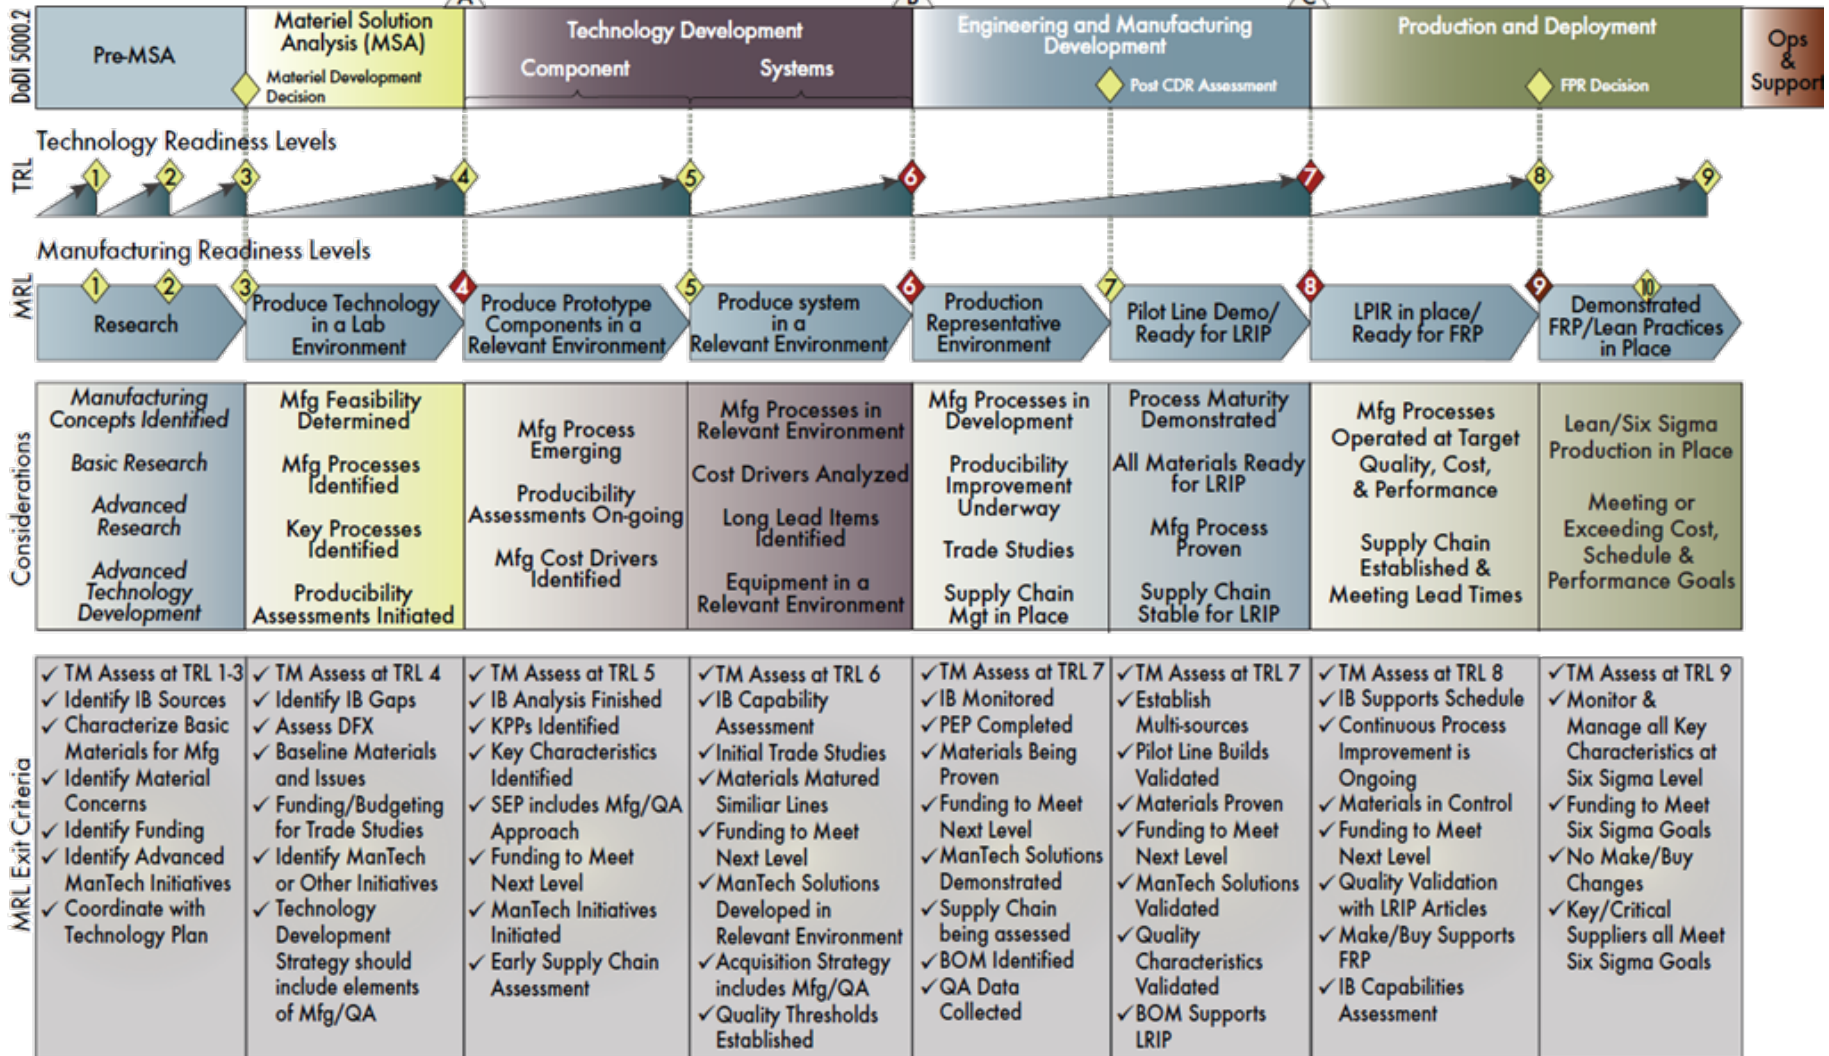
DoDI 5000.2

Pre-MSA

Materiel Solution Analysis (MSA)

Materiel Development Decision

Technology Development

Component

Systems

Engineering and Manufacturing Development

Post CDR Assessment

Production and Deployment

FPR Decision

Ops & Support

TRL

Technology Readiness Levels

1 2 3 4 5 6 7 8 9

MRL

Manufacturing Readiness Levels

1 2 3 4 5 6 7 8 9 10

Research

Produce Technology in a Lab Environment

Produce Prototype Components in a Relevant Environment

Produce system in a Relevant Environment

Production Representative Environment

Pilot Line Demo/ Ready for LRIP

LPIR in place/ Ready for FRP

Demonstrated FRP/Lean Practices in Place

Considerations

| Manufacturing Concepts Identified<br>Basic Research<br>Advanced Research<br>Advanced Technology Development | Mfg Feasibility Determined<br>Mfg Processes Identified<br>Key Processes Identified<br>Producibility Assessments Initiated | Mfg Process Emerging<br>Producibility Assessments On-going<br>Mfg Cost Drivers Identified | Mfg Processes in Relevant Environment<br>Cost Drivers Analyzed<br>Long Lead Items Identified<br>Equipment in a Relevant Environment | Mfg Processes in Development<br>Producibility Improvement Underway<br>Trade Studies<br>Supply Chain Mgt in Place | Process Maturity Demonstrated<br>All Materials Ready for LRIP<br>Mfg Process Proven<br>Supply Chain Stable for LRIP | Mfg Processes Operated at Target Quality, Cost, & Performance<br>Supply Chain Established & Meeting Lead Times | Lean/Six Sigma Production in Place<br>Meeting or Exceeding Cost, Schedule & Performance Goals |
|---|---|---|---|---|---|---|---|

MRL Exit Criteria

| ✓ TM Assess at TRL 1-3<br>✓ Identify IB Sources<br>✓ Characterize Basic Materials for Mfg<br>✓ Identify Material Concerns<br>✓ Identify Funding<br>✓ Identify Advanced ManTech Initiatives<br>✓ Coordinate with Technology Plan | ✓ TM Assess at TRL 4<br>✓ Identify IB Gaps<br>✓ Assess DFX<br>✓ Baseline Materials and Issues<br>✓ Funding/Budgeting for Trade Studies<br>✓ Identify ManTech or Other Initiatives<br>✓ Technology Development Strategy should include elements of Mfg/QA | ✓ TM Assess at TRL 5<br>✓ IB Analysis Finished<br>✓ KPPs Identified<br>✓ Key Characteristics Identified<br>✓ SEP includes Mfg/QA Approach<br>✓ Funding to Meet Next Level<br>✓ ManTech Initiatives Initiated<br>✓ Early Supply Chain Assessment | ✓TM Assess at TRL 6<br>✓IB Capability Assessment<br>✓Initial Trade Studies<br>✓Materials Matured Similiar Lines<br>✓Funding to Meet Next Level<br>✓ManTech Solutions Developed in Relevant Environment<br>✓Acquisition Strategy includes Mfg/QA<br>✓Quality Thresholds Established | ✓TM Assess at TRL 7<br>✓IB Monitored<br>✓PEP Completed<br>✓Materials Being Proven<br>✓Funding to Meet Next Level<br>✓ManTech Solutions Demonstrated<br>✓Supply Chain being assessed<br>✓BOM Identified<br>✓QA Data Collected | ✓TM Assess at TRL 7<br>✓Establish Multi-sources<br>✓Pilot Line Builds Validated<br>✓Materials Proven<br>✓Funding to Meet Next Level<br>✓ManTech Solutions Validated<br>✓Quality Characteristics Validated<br>✓BOM Supports LRIP | ✓TM Assess at TRL 8<br>✓IB Supports Schedule<br>✓Continuous Process Improvement is Ongoing<br>✓Materials in Control<br>✓Funding to Meet Next Level<br>✓Quality Validation with LRIP Articles<br>✓Make/Buy Supports FRP<br>✓IB Capabilities Assessment | ✓TM Assess at TRL 9<br>✓Monitor & Manage all Key Characteristics at Six Sigma Level<br>✓Funding to Meet Six Sigma Goals<br>✓No Make/Buy Changes<br>✓Key/Critical Suppliers all Meet Six Sigma Goals |
|---|---|---|---|---|---|---|---|